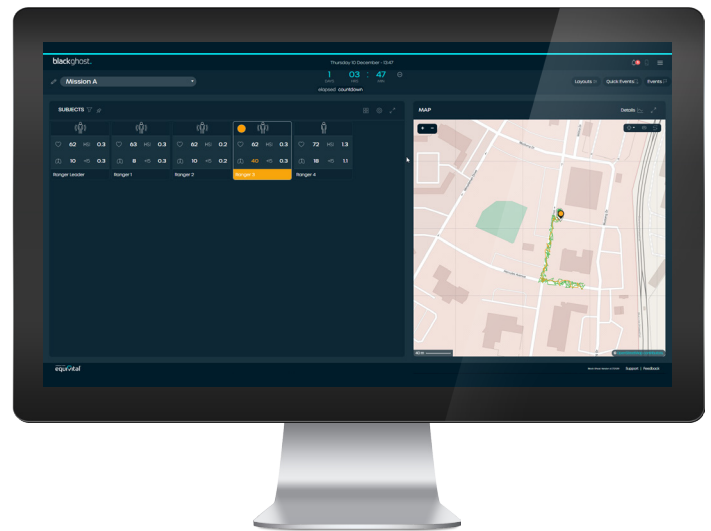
blackghost.

Thursday 10 December - 13:47

Mission A

1 : 03 : 47
DAYS HRS MINS

elapsed countdown

Layouts Quick Events Events

SUBJECTS

62 HG 0.3
10 HS 0.3
Ranger Leader

63 HG 0.3
8 HS 0.3
Ranger 1

62 HG 0.2
10 HS 0.2
Ranger 2

62 HG 0.3
40 HS 0.3
Ranger 3

72 HG 1.3
18 HS 1.1
Ranger 4

MAP

Details

equivital

Support | Feedback